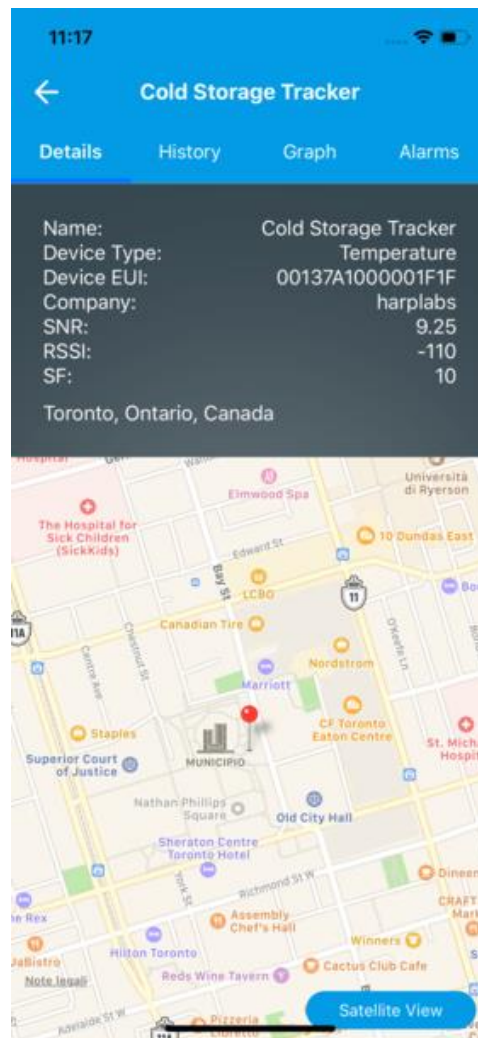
11:17

Cold Storage Tracker

Details History Graph Alarms

| | |
|---|---|
| Name: | Cold Storage Tracker |
| Device Type: | Temperature |
| Device EUI: | 00137A1000001F1F |
| Company: | harplabs |
| SNR: | 9.25 |
| RSSI: | -110 |
| SF: | 10 |

Toronto, Ontario, Canada

Hospital
Università di Ryerson
Elmwood Spa
The Hospital for Sick Children (SickKids)
10 Dundas East
Edward St
Bay St
LCBO
11
Canadian Tire
Chestnut St
Centre Ave
O'Keefe Ln
Nordstrom
Marriott
Staples
CF Toronto Eaton Centre
St. Mich Hospi
Superior Court of Justice
MUNICIPIO
Nathan Phillips Square
Old City Hall
Sheraton Centre Toronto Hotel
York St
Richmond St W
Dineen
CRAFT Mark
Rex
Assembly Chef's Hall
Hilton Toronto
Winners
JaBistro
Reds Wine Tavern
Cactus Club Cafe
Note legali
Adelaide St W
Pizzeria
Satellite View